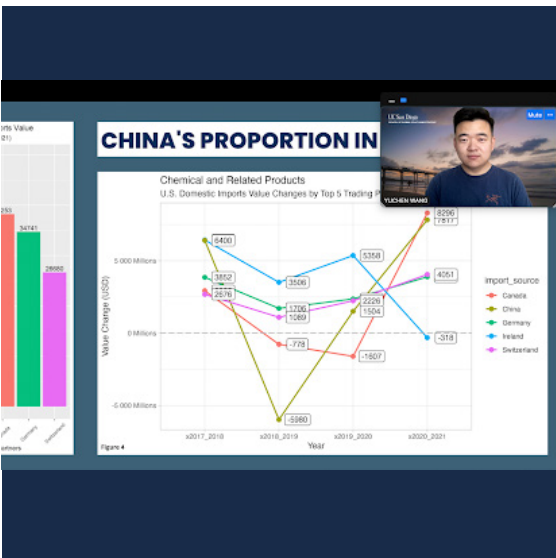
rts Value
21)

253
34741
28680

Germany
Switzerland
rtners

CHINA'S PROPORTION IN

Chemical and Related Products
U.S. Domestic Imports Value Changes by Top 5 Trading P

5 000 Millions
0 Millions
-5 000 Millions

Value Change (USD)

6400
3852
2876
3506
1706
1089
-778
-5980
5358
2226
1504
-1607
8296
7617
4051
-318

x2017_2018
x2018_2019
x2019_2020
x2020_2021
Year

Figure 4

import_source
Canada
China
Germany
Ireland
Switzerland

UC San Diego
Mute
YUCHEN WANG